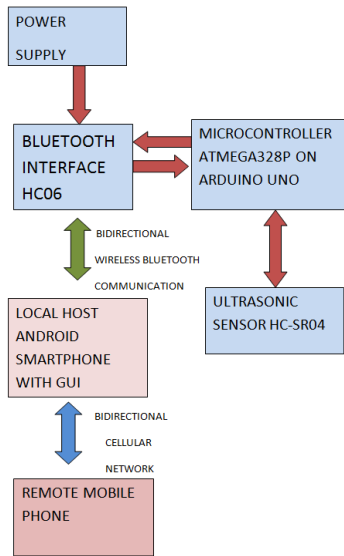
POWER SUPPLY

BLUETOOTH INTERFACE HC06

MICROCONTROLLER ATMEGA328P ON ARDUINO UNO

BIDIRECTIONAL WIRELESS BLUETOOTH COMMUNICATION

ULTRASONIC SENSOR HC-SR04

LOCAL HOST ANDROID SMARTPHONE WITH GUI

BIDIRECTIONAL CELLULAR NETWORK

REMOTE MOBILE PHONE